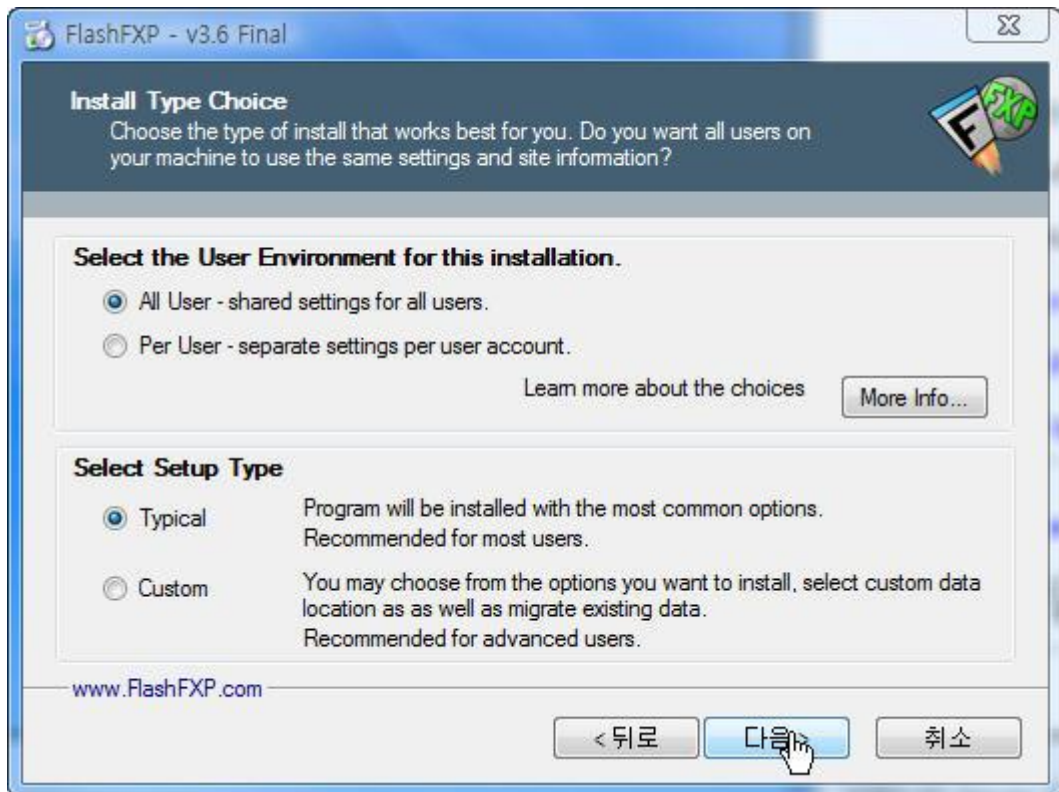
FlashFXP - v3.6 Final

Install Type Choice
Choose the type of install that works best for you. Do you want all users on your machine to use the same settings and site information?

FXP

Select the User Environment for this installation.

All User - shared settings for all users.

Per User - separate settings per user account.

Learn more about the choices

More Info...

Select Setup Type

Typical

Program will be installed with the most common options.
Recommended for most users.

Custom

You may choose from the options you want to install, select custom data location as as well as migrate existing data.
Recommended for advanced users.

www.FlashFXP.com

< 뒤로

다음 >

취소